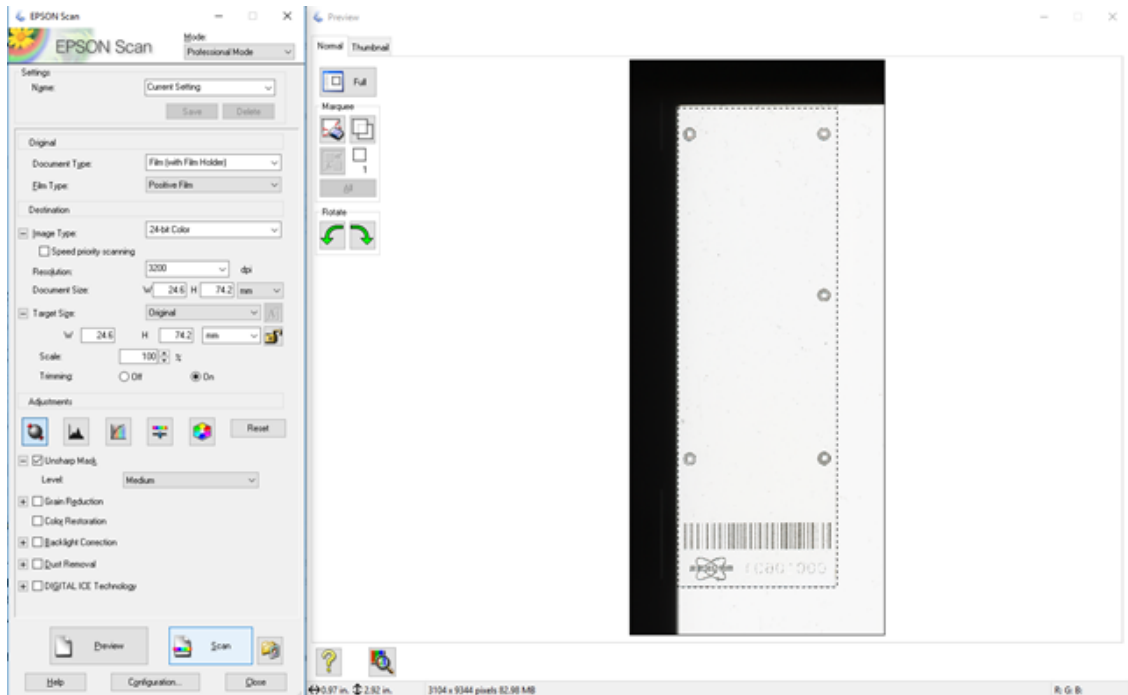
EPSON Scan

EPSON Scan

Mode:
Professional Mode

Settings
Name: Current Setting
Save Delete

Original
Document Type: Film (with Film Holder)
Film Type: Positive Film

Destination
Image Type: 24-bit Color
Speed priority scanning
Resolution: 3200 dpi
Document Size: W 24.6 H 74.2 mm
Target Size: Original
W 24.6 H 74.2 mm
Scale: 100 %
Trimming: Off On

Adjustments
Reset
Unsharp Mask
Level: Medium
Grain Reduction
Color Restoration
Backlight Correction
Dust Removal
DIGITAL ICE Technology

Preview
Scan
Help Configuration... Close

Preview

Normal Thumbnail
Full
Marquee
1
All
Rotate

0.97 in. 2.92 in. 3104 x 9344 pixels 82.98 MB R: G: B: